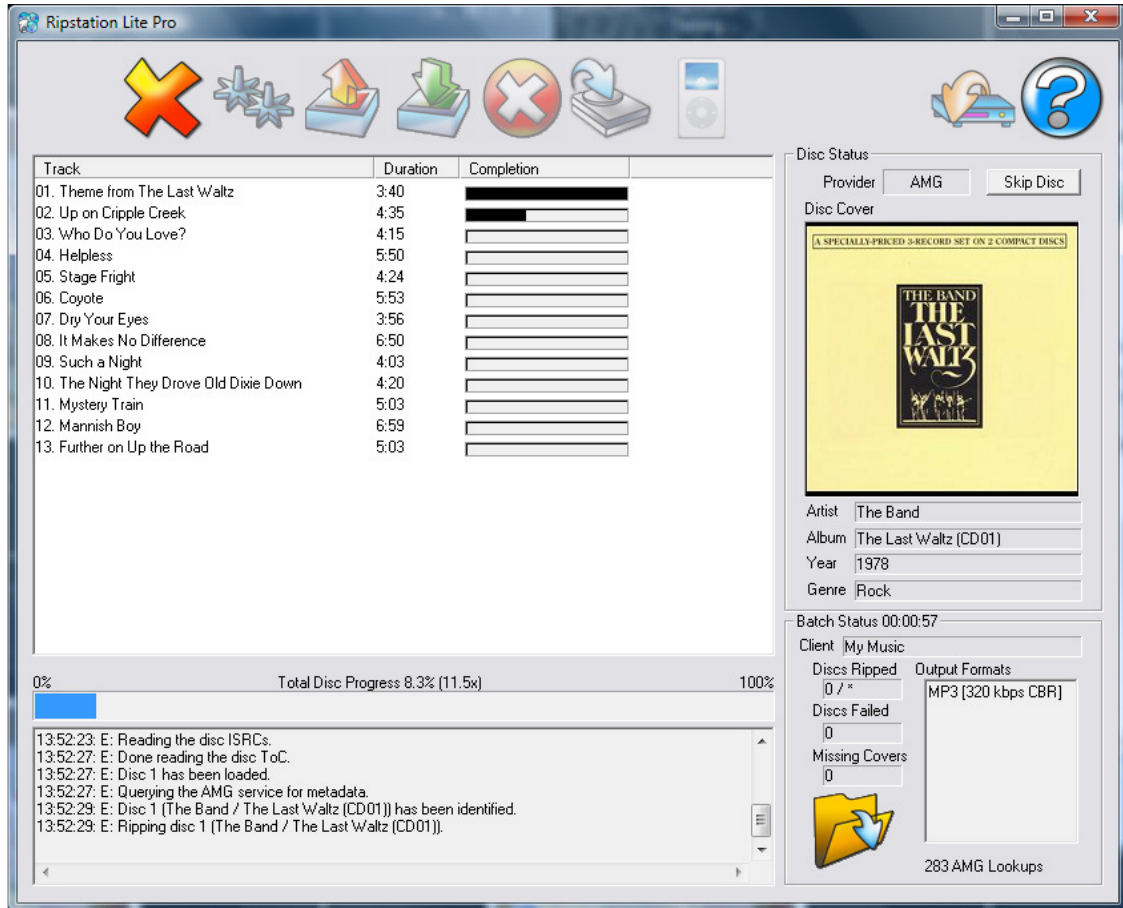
Ripstation Lite Pro

| Track | Duration | Completion |
|---|---|---|
| 01. Theme from The Last Waltz | 3:40 | |
| 02. Up on Cripple Creek | 4:35 | |
| 03. Who Do You Love? | 4:15 | |
| 04. Helpless | 5:50 | |
| 05. Stage Fright | 4:24 | |
| 06. Coyote | 5:53 | |
| 07. Dry Your Eyes | 3:56 | |
| 08. It Makes No Difference | 6:50 | |
| 09. Such a Night | 4:03 | |
| 10. The Night They Drove Old Dixie Down | 4:20 | |
| 11. Mystery Train | 5:03 | |
| 12. Mannish Boy | 6:59 | |
| 13. Further on Up the Road | 5:03 | |

0%
Total Disc Progress 8.3% (11.5x)
100%

13:52:23: E: Reading the disc ISRCs.
13:52:27: E: Done reading the disc ToC.
13:52:27: E: Disc 1 has been loaded.
13:52:27: E: Querying the AMG service for metadata.
13:52:29: E: Disc 1 (The Band / The Last Waltz (CD01)) has been identified.
13:52:29: E: Ripping disc 1 (The Band / The Last Waltz (CD01)).

Disc Status
Provider AMG
Skip Disc
Disc Cover
A SPECIALLY-PRICED 3-RECORD SET ON 2 COMPACT DISCS
THE BAND
THE LAST WALTZ
Artist The Band
Album The Last Waltz (CD01)
Year 1978
Genre Rock

Batch Status 00:00:57
Client My Music
Discs Ripped
0 / *
Output Formats
MP3 [320 kbps CBR]
Discs Failed
0
Missing Covers
0
283 AMG Lookups